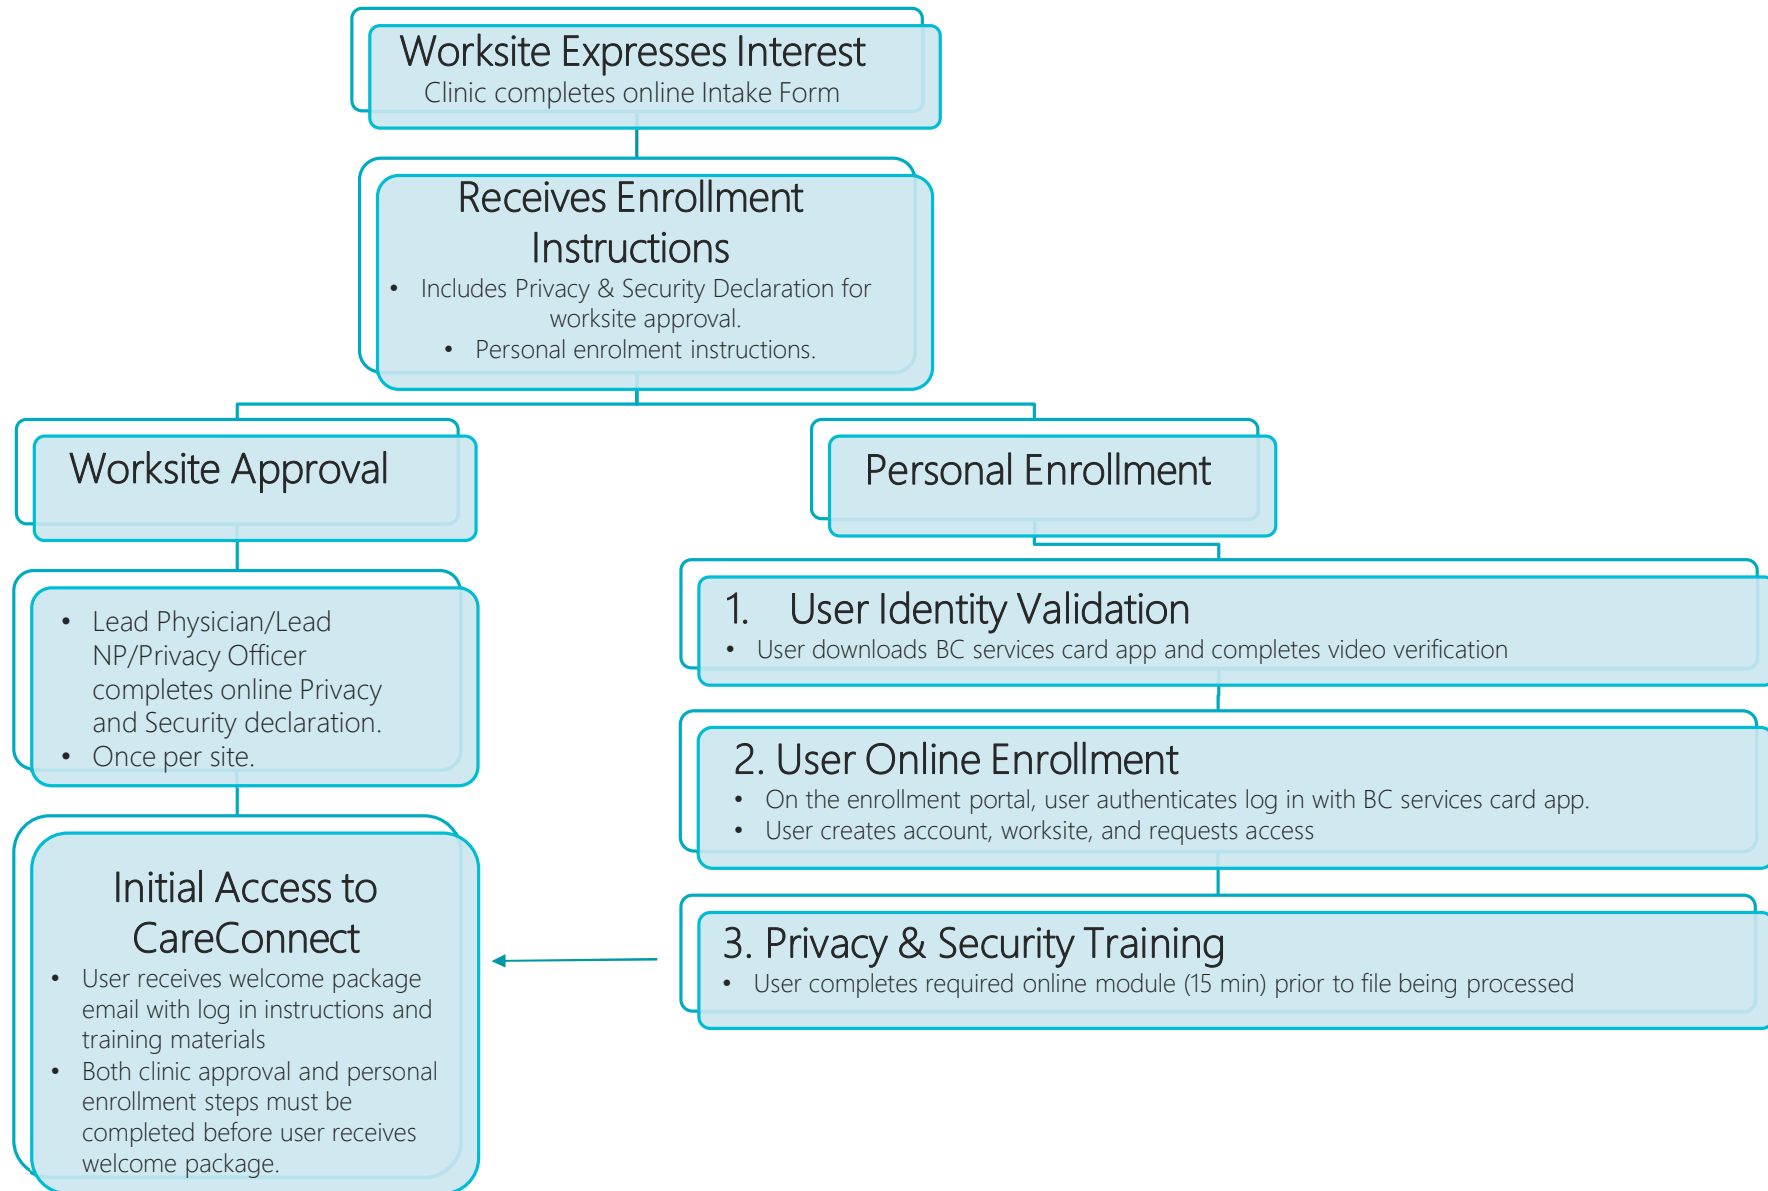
Worksite Expresses Interest
Clinic completes online Intake Form

Receives Enrollment Instructions
- Includes Privacy & Security Declaration for worksite approval.
- Personal enrolment instructions.

Worksite Approval

- Lead Physician/Lead NP/Privacy Officer completes online Privacy and Security declaration.
- Once per site.

Initial Access to CareConnect
- User receives welcome package email with log in instructions and training materials
- Both clinic approval and personal enrollment steps must be completed before user receives welcome package.

Personal Enrollment

1. User Identity Validation
- User downloads BC services card app and completes video verification

2. User Online Enrollment
- On the enrollment portal, user authenticates log in with BC services card app.
- User creates account, worksite, and requests access

3. Privacy & Security Training
- User completes required online module (15 min) prior to file being processed